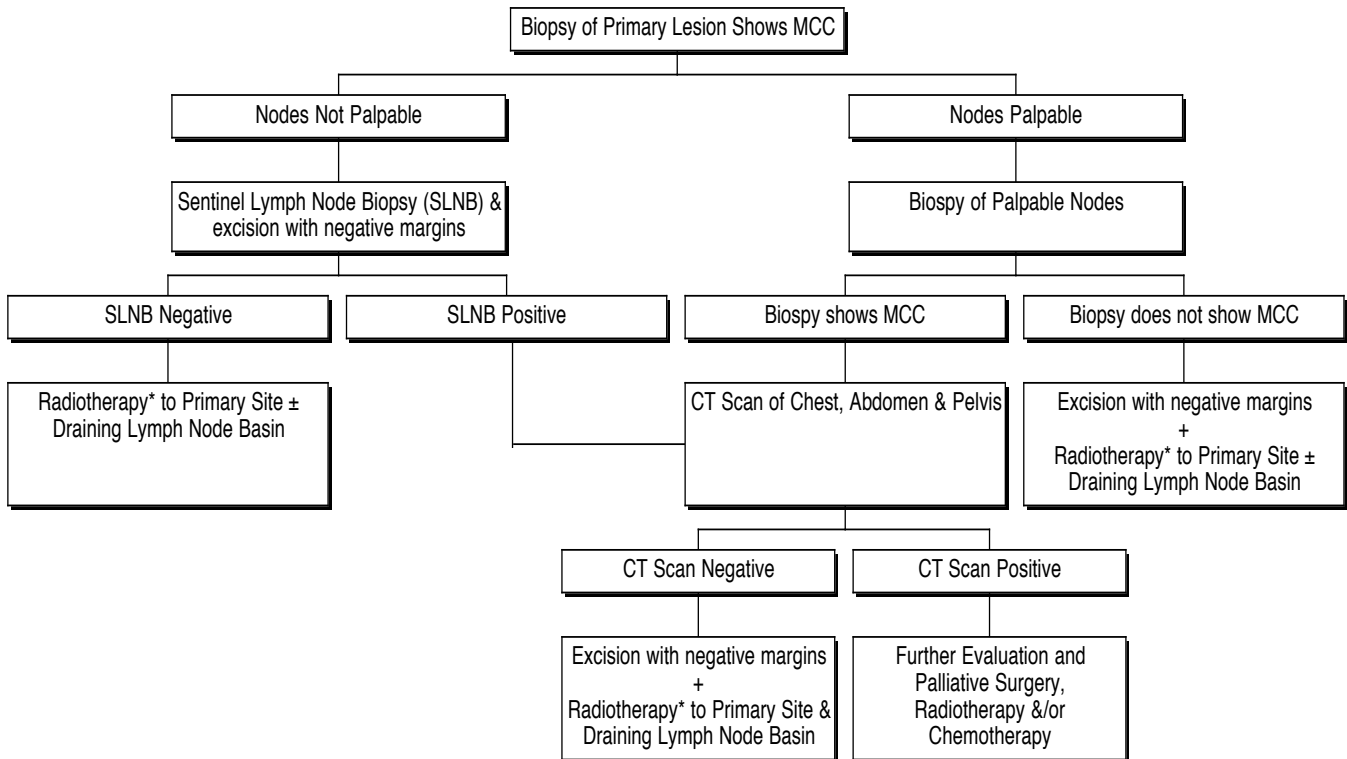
Biopsy of Primary Lesion Shows MCC

Nodes Not Palpable

Nodes Palpable

Sentinel Lymph Node Biopsy (SLNB) & excision with negative margins

Biospy of Palpable Nodes

SLNB Negative

SLNB Positive

Biospy shows MCC

Biopsy does not show MCC

Radiotherapy* to Primary Site ± Draining Lymph Node Basin

CT Scan of Chest, Abdomen & Pelvis

Excision with negative margins + Radiotherapy* to Primary Site ± Draining Lymph Node Basin

CT Scan Negative

CT Scan Positive

Excision with negative margins + Radiotherapy* to Primary Site & Draining Lymph Node Basin

Further Evaluation and Palliative Surgery, Radiotherapy &/or Chemotherapy